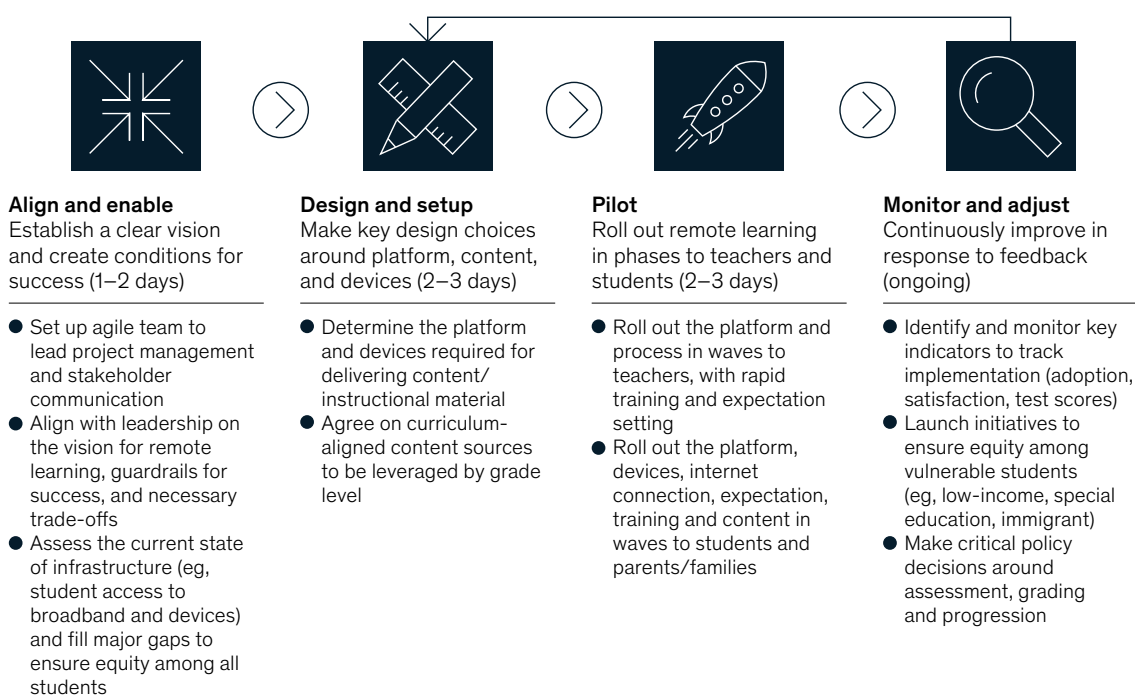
Align and enable
Establish a clear vision and create conditions for success (1–2 days)

- Set up agile team to lead project management and stakeholder communication
- Align with leadership on the vision for remote learning, guardrails for success, and necessary trade-offs
- Assess the current state of infrastructure (eg, student access to broadband and devices) and fill major gaps to ensure equity among all students

Design and setup
Make key design choices around platform, content, and devices (2–3 days)

- Determine the platform and devices required for delivering content/ instructional material
- Agree on curriculum-aligned content sources to be leveraged by grade level

Pilot
Roll out remote learning in phases to teachers and students (2–3 days)

- Roll out the platform and process in waves to teachers, with rapid training and expectation setting
- Roll out the platform, devices, internet connection, expectation, training and content in waves to students and parents/families

Monitor and adjust
Continuously improve in response to feedback (ongoing)

- Identify and monitor key indicators to track implementation (adoption, satisfaction, test scores)
- Launch initiatives to ensure equity among vulnerable students (eg, low-income, special education, immigrant)
- Make critical policy decisions around assessment, grading and progression